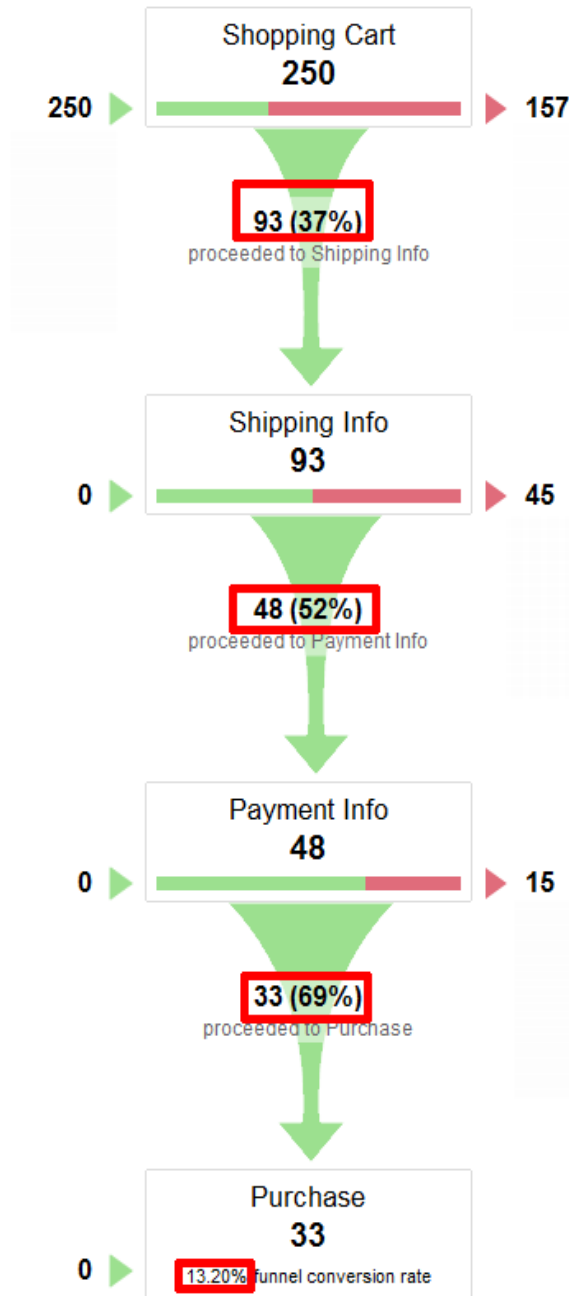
Shopping Cart
250
250
157
93 (37%)
proceeded to Shipping Info

Shipping Info
93
0
45
48 (52%)
proceeded to Payment Info

Payment Info
48
0
15
33 (69%)
proceeded to Purchase

Purchase
33
0
13.20% funnel conversion rate